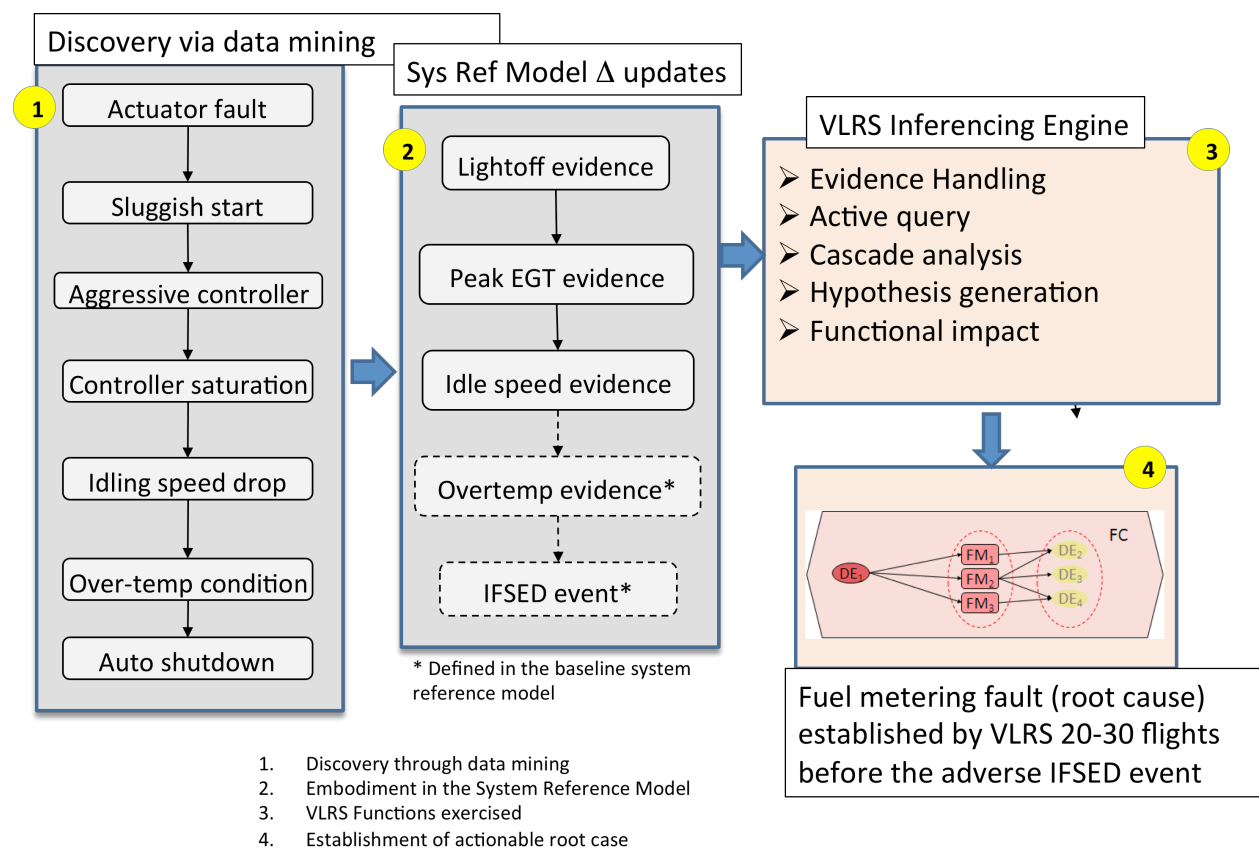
Discovery via data mining

1

Actuator fault

Sluggish start

Aggressive controller

Controller saturation

Idling speed drop

Over-temp condition

Auto shutdown

Sys Ref Model $\Delta$ updates

2

Lightoff evidence

Peak EGT evidence

Idle speed evidence

Overtemp evidence*

IFSED event*

* Defined in the baseline system reference model

VLRS Inferencing Engine

3

➢ Evidence Handling
➢ Active query
➢ Cascade analysis
➢ Hypothesis generation
➢ Functional impact

4

FC

$DE_1$

$FM_1$

$FM_2$

$FM_3$

$DE_2$

$DE_3$

$DE_4$

Fuel metering fault (root cause) established by VLRS 20-30 flights before the adverse IFSED event

1. Discovery through data mining
2. Embodiment in the System Reference Model
3. VLRS Functions exercised
4. Establishment of actionable root case